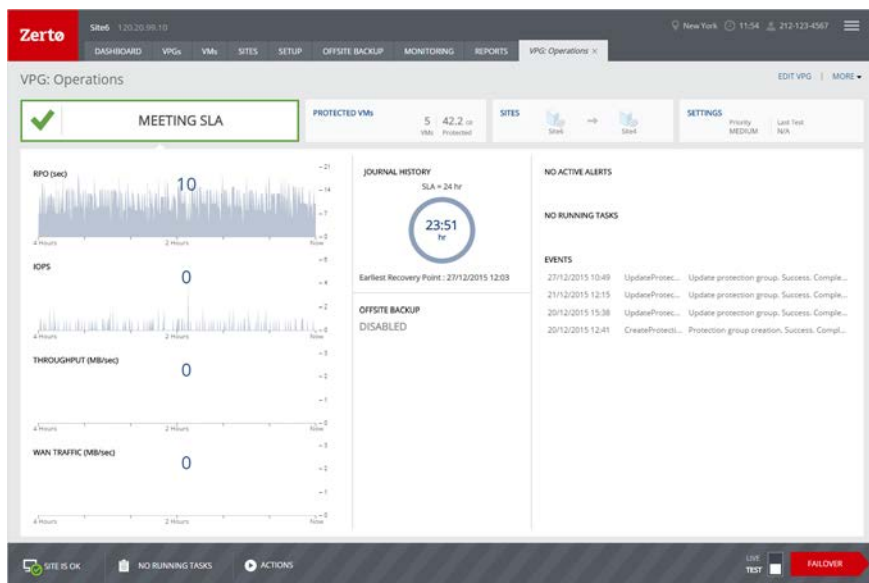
Zertø Site6 120.20.99.10

New York 11:54 212-123-4567

DASHBOARD VPGs VMs SITES SETUP OFFSITE BACKUP MONITORING REPORTS VPG: Operations ×

VPG: Operations

EDIT VPG | MORE

MEETING SLA

PROTECTED VMs
5 VMs 42.2 GB Protected

SITES
Site6 → Site4

SETTINGS
Priority MEDIUM Last Test N/A

RPO (sec) 10
4 Hours 2 Hours Now
21 14 7 0

IOPS 0
4 Hours 2 Hours Now
8 4 2 0

THROUGHPUT (MB/sec) 0
4 Hours 2 Hours Now
3 2 1 0

WAN TRAFFIC (MB/sec) 0
4 Hours 2 Hours Now
3 2 1 0

JOURNAL HISTORY
SLA = 24 hr
23:51 hr
Earliest Recovery Point : 27/12/2015 12:03

OFFSITE BACKUP
DISABLED

NO ACTIVE ALERTS

NO RUNNING TASKS

EVENTS

| 27/12/2015 10:49 | UpdateProtec... | Update protection group. Success. Comple... |
|---|---|---|
| 21/12/2015 12:15 | UpdateProtec... | Update protection group. Success. Comple... |
| 20/12/2015 15:38 | UpdateProtec... | Update protection group. Success. Comple... |
| 20/12/2015 12:41 | CreateProtecti... | Protection group creation. Success. Compl... |

SITE IS OK NO RUNNING TASKS ACTIONS

LIVE TEST FAILOVER